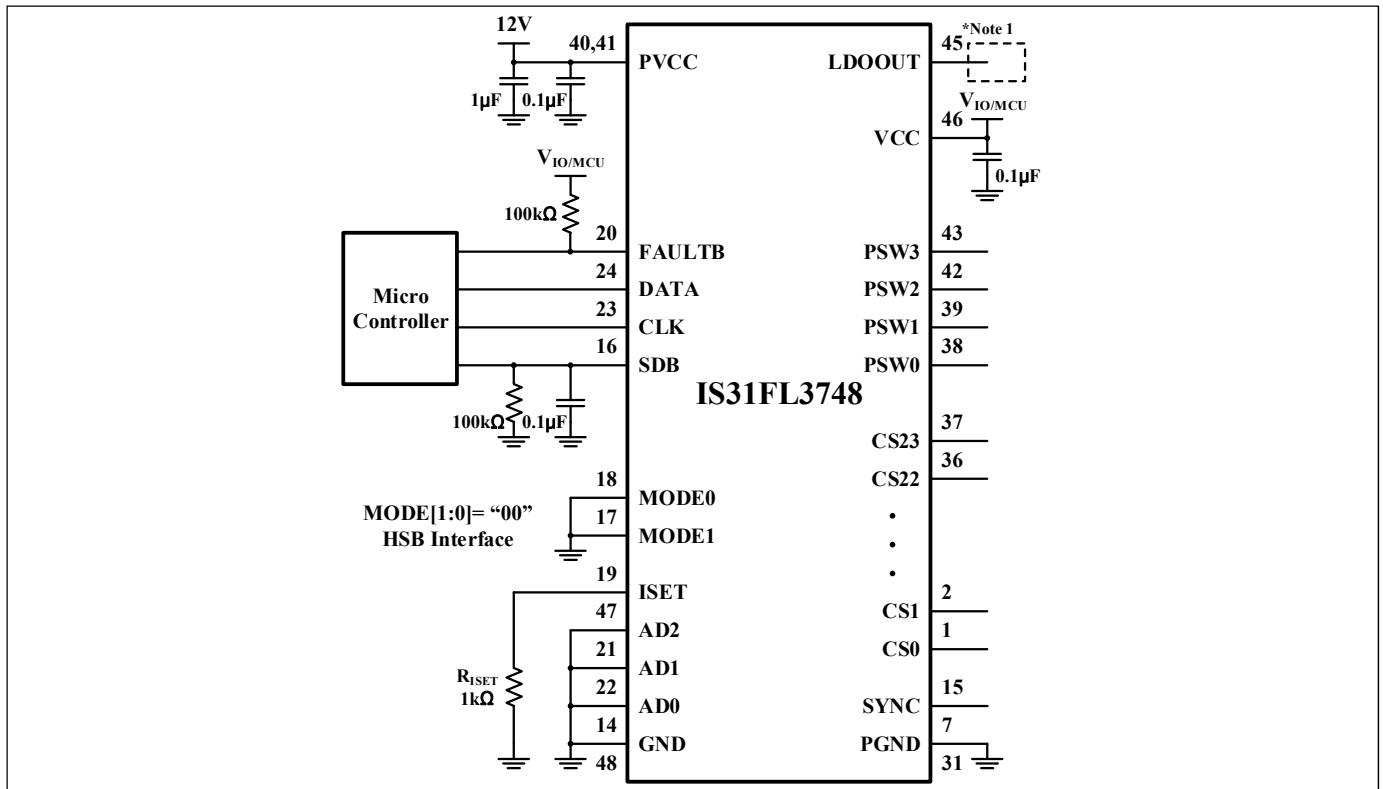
12V
40,41
PVCC
1μF
0.1μF
$V_{IO/MCU}$
100kΩ
20
FAULTB
24
DATA
23
CLK
16
SDB
Micro Controller
100kΩ
0.1μF
18
MODE0
17
MODE1
MODE[1:0]= “00”
HSB Interface
19
ISET
47
AD2
21
AD1
22
AD0
14
GND
48
$R_{ISET}$
1kΩ
IS31FL3748
*Note 1
45
LDOOUT
$V_{IO/MCU}$
46
VCC
0.1μF
43
PSW3
42
PSW2
39
PSW1
38
PSW0
37
CS23
36
CS22
2
CS1
1
CS0
15
SYNC
7
PGND
31